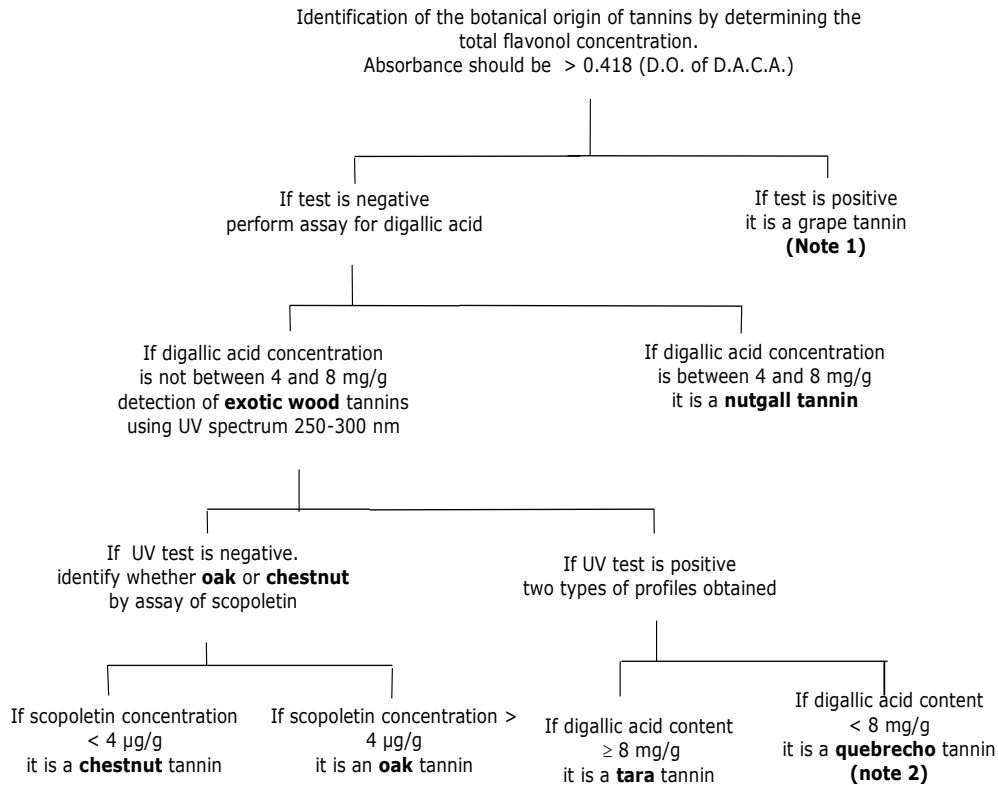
Identification of the botanical origin of tannins by determining the total flavonol concentration.
Absorbance should be $> 0.418$ (D.O. of D.A.C.A.)

If test is negative perform assay for digallic acid

If test is positive it is a grape tannin **(Note 1)**

If digallic acid concentration is not between 4 and 8 mg/g detection of **exotic wood** tannins using UV spectrum 250-300 nm

If digallic acid concentration is between 4 and 8 mg/g it is a **nutgall tannin**

If UV test is negative. identify whether **oak** or **chestnut** by assay of scopoletin

If UV test is positive two types of profiles obtained

If scopoletin concentration $< 4$ µg/g it is a **chestnut** tannin

If scopoletin concentration $>$ 4 µg/g it is an **oak** tannin

If digallic acid content $\geq 8$ mg/g it is a **tara** tannin

If digallic acid content $< 8$ mg/g it is a **quebrecho** tannin **(note 2)**